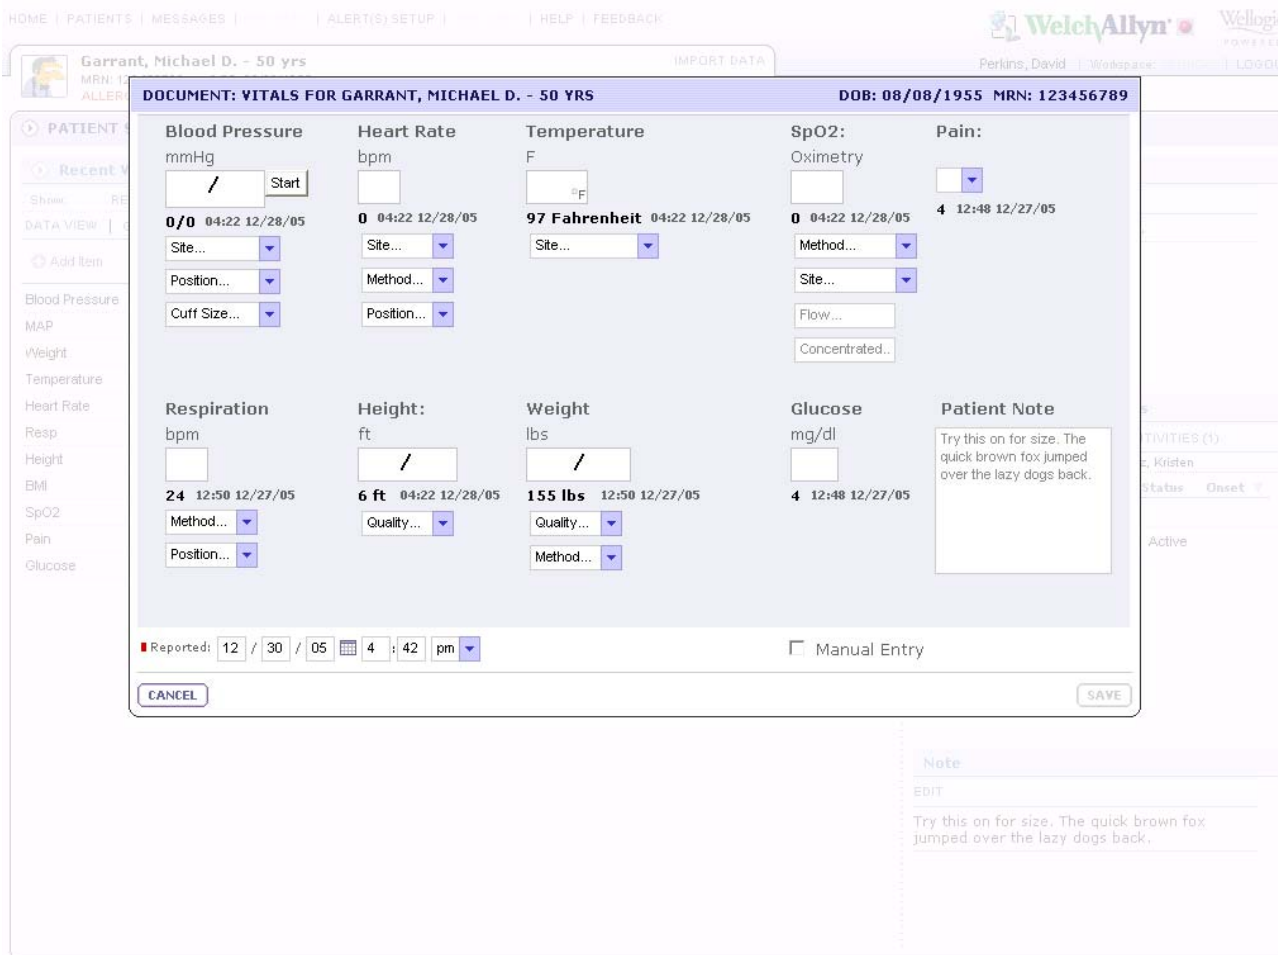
HOME | PATIENTS | MESSAGES | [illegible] | ALERT(S) SETUP | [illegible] | HELP | FEEDBACK

Welch Allyn

Garrant, Michael D. - 50 yrs
MRN: 12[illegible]
ALLER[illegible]

IMPORT DATA

Perkins, David | Workspace: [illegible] | LOGOU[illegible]

PATIENT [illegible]

Recent V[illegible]

Show: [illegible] RE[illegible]

DATA VIEW | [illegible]

Add Item

Blood Pressure
MAP
Weight
Temperature
Heart Rate
Resp
Height
BMI
SpO2
Pain
Glucose

DOCUMENT: VITALS FOR GARRANT, MICHAEL D. - 50 YRS

DOB: 08/08/1955 MRN: 123456789

Blood Pressure
mmHg
/
Start
0/0 04:22 12/28/05
Site...
Position...
Cuff Size...

Heart Rate
bpm
0 04:22 12/28/05
Site...
Method...
Position...

Temperature
F
°F
97 Fahrenheit 04:22 12/28/05
Site...

SpO2:
Oximetry
0 04:22 12/28/05
Method...
Site...
Flow...
Concentrated...

Pain:
4 12:48 12/27/05

Respiration
bpm
24 12:50 12/27/05
Method...
Position...

Height:
ft
/
6 ft 04:22 12/28/05
Quality...

Weight
lbs
/
155 lbs 12:50 12/27/05
Quality...
Method...

Glucose
mg/dl
4 12:48 12/27/05

Patient Note
Try this on for size. The quick brown fox jumped over the lazy dogs back.

Reported: 12 / 30 / 05 4 : 42 pm

Manual Entry

CANCEL

SAVE

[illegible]TIVITIES (1)
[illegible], Kristen
Status Onset
Active

Note
EDIT
Try this on for size. The quick brown fox jumped over the lazy dogs back.